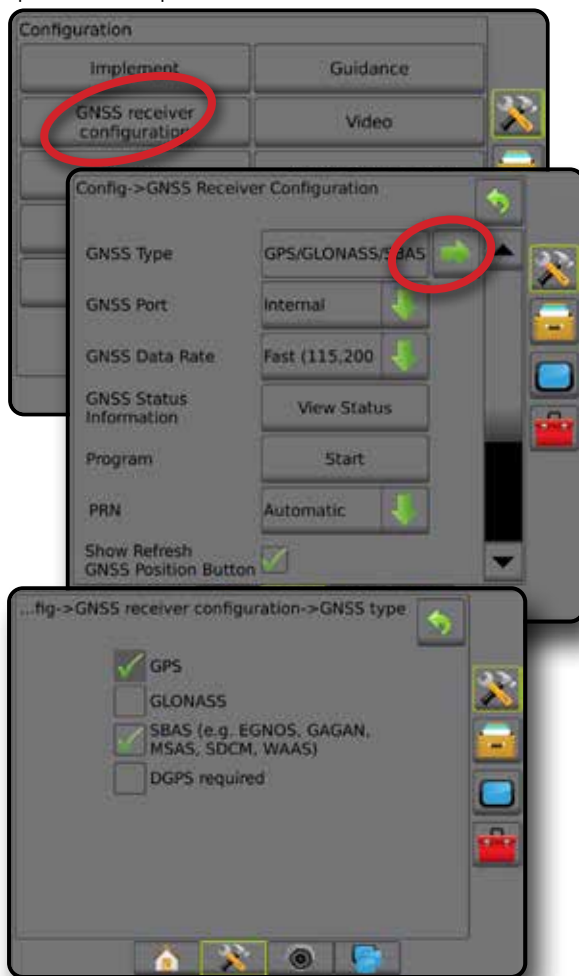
Configuration

Implement

Guidance

GNSS receiver configuration

Video

Config->GNSS Receiver Configuration

GNSS Type

GPS/GLONASS/SBAS

GNSS Port

Internal

GNSS Data Rate

Fast (115,200

GNSS Status Information

View Status

Program

Start

PRN

Automatic

Show Refresh GNSS Position Button

...fig->GNSS receiver configuration->GNSS type

GPS

GLONASS

SBAS (e.g. EGNOS, GAGAN, MSAS, SDCM, WAAS)

DGPS required